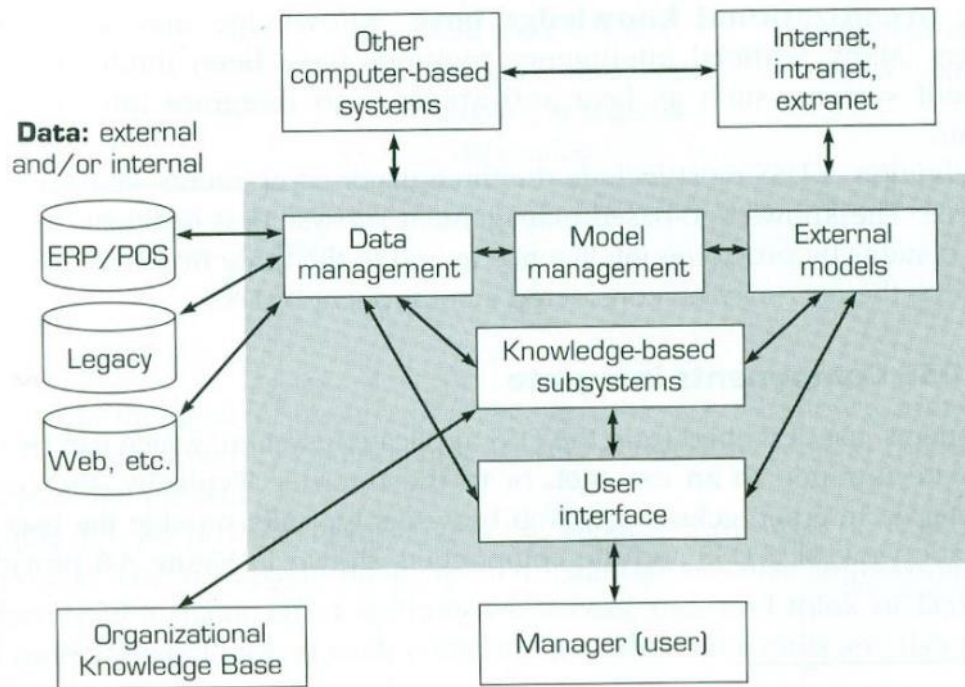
Other computer-based systems

Internet, intranet, extranet

**Data:** external and/or internal

ERP/POS

Legacy

Web, etc.

Data management

Model management

External models

Knowledge-based subsystems

User interface

Organizational Knowledge Base

Manager (user)